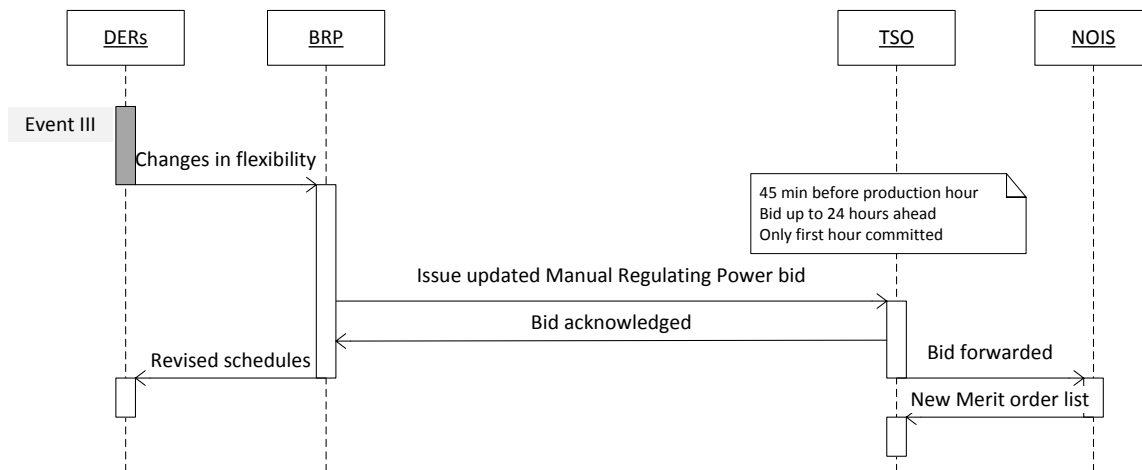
DERs

BRP

TSO

NOIS

Event III

Changes in flexibility

45 min before production hour
Bid up to 24 hours ahead
Only first hour committed

Issue updated Manual Regulating Power bid

Bid acknowledged

Revised schedules

Bid forwarded

New Merit order list